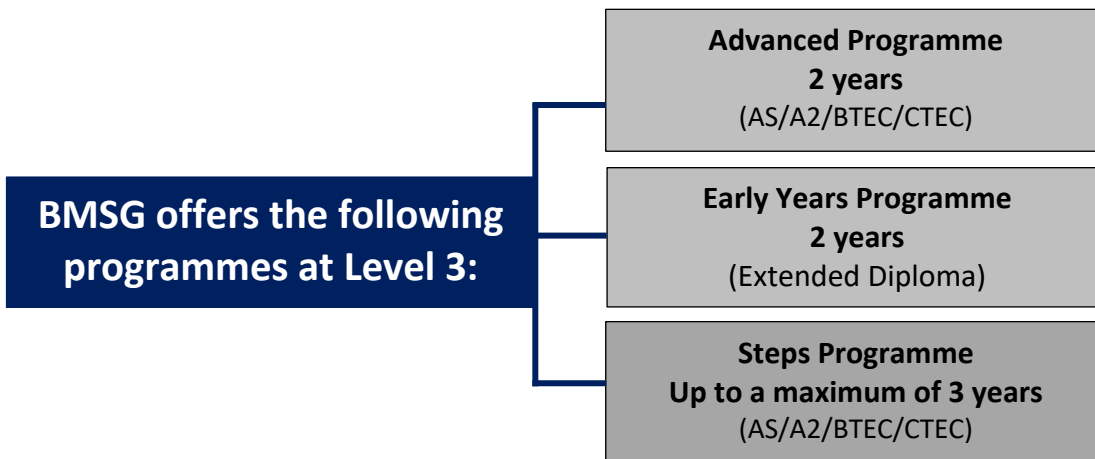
BMSG offers the following programmes at Level 3:

Advanced Programme
2 years
(AS/A2/BTEC/CTEC)

Early Years Programme
2 years
(Extended Diploma)

Steps Programme
Up to a maximum of 3 years
(AS/A2/BTEC/CTEC)